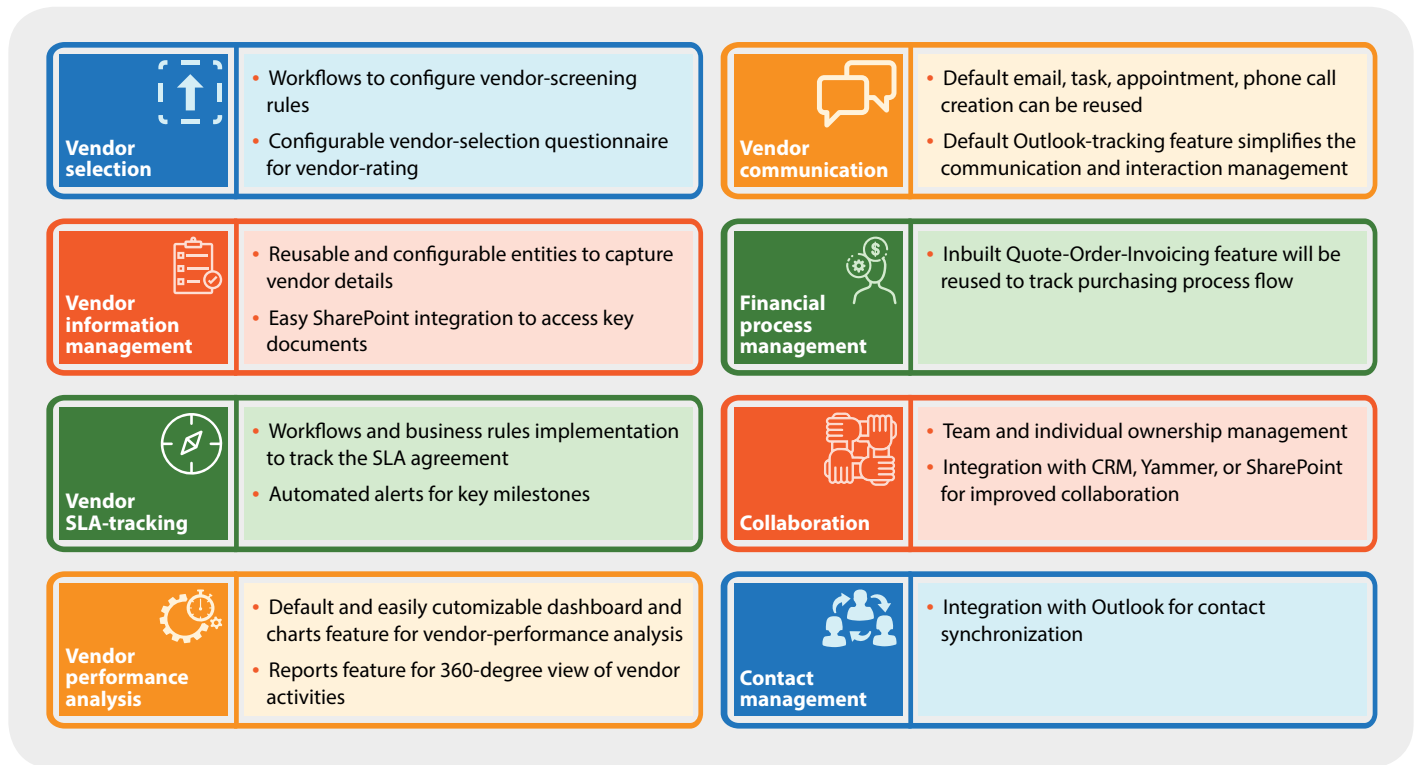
Vendor selection

• Workflows to configure vendor-screening rules
• Configurable vendor-selection questionnaire for vendor-rating

Vendor information management

• Reusable and configurable entities to capture vendor details
• Easy SharePoint integration to access key documents

Vendor SLA-tracking

• Workflows and business rules implementation to track the SLA agreement
• Automated alerts for key milestones

Vendor performance analysis

• Default and easily cutomizable dashboard and charts feature for vendor-performance analysis
• Reports feature for 360-degree view of vendor activities

Vendor communication

• Default email, task, appointment, phone call creation can be reused
• Default Outlook-tracking feature simplifies the communication and interaction management

Financial process management

• Inbuilt Quote-Order-Invoicing feature will be reused to track purchasing process flow

Collaboration

• Team and individual ownership management
• Integration with CRM, Yammer, or SharePoint for improved collaboration

Contact management

• Integration with Outlook for contact synchronization